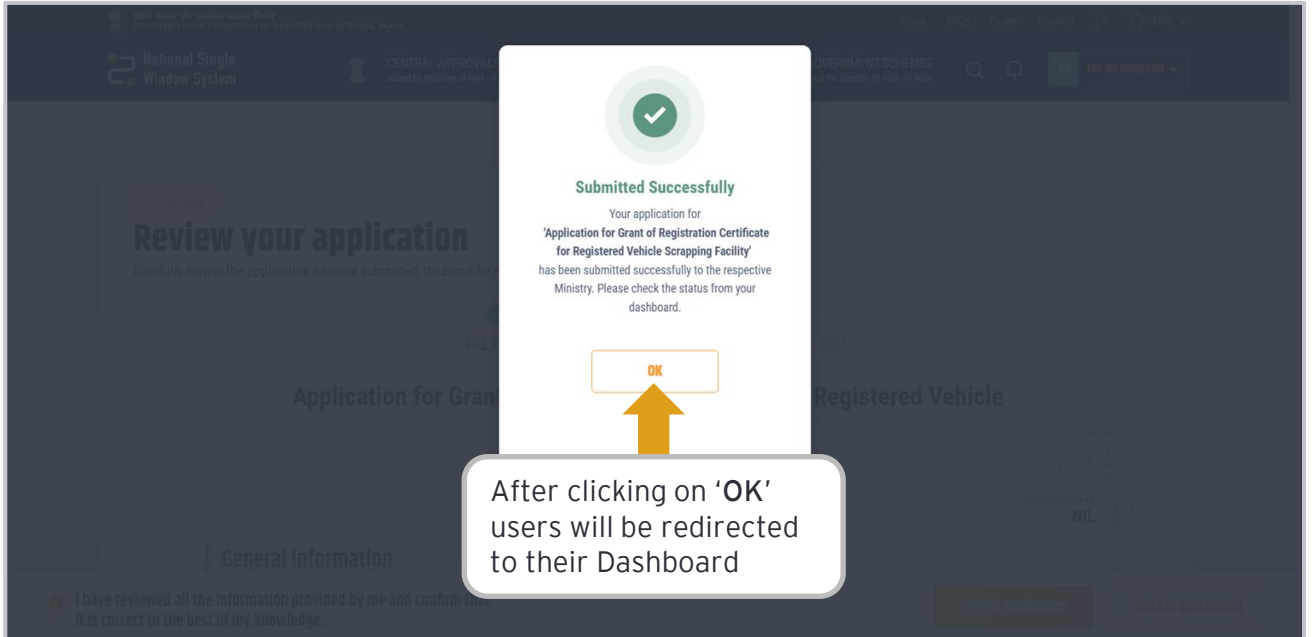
National Single Window System

CENTRAL APPROVALS

GOVERNMENT SCHEMES

About FAQs Guide Contact

MY DASHBOARD

Review your application

Carefully review the application as once submitted, it cannot be

Application for Gran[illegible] Registered Vehicle

Application No NIL

General Information

I have reviewed all the information provided by me and confirm that it is correct to the best of my knowledge.

BACK TO EDIT DETAILS

Submitted Successfully

Your application for 'Application for Grant of Registration Certificate for Registered Vehicle Scrapping Facility' has been submitted successfully to the respective Ministry. Please check the status from your dashboard.

OK

After clicking on 'OK' users will be redirected to their Dashboard